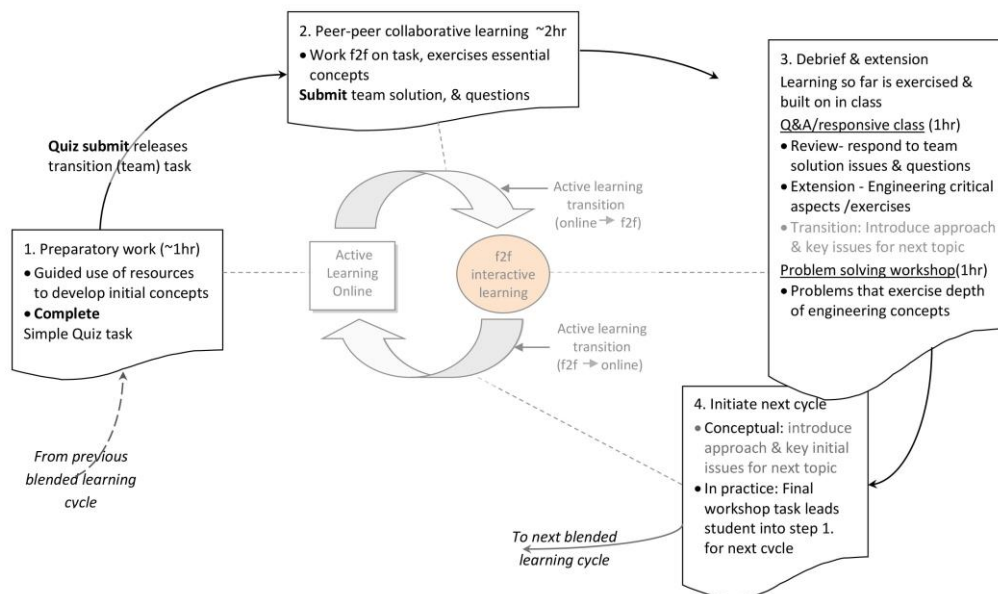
2. Peer-peer collaborative learning ~2hr
• Work f2f on task, exercises essential concepts
**Submit** team solution, & questions

**Quiz submit** releases transition (team) task

3. Debrief & extension
Learning so far is exercised & built on in class
Q&A/responsive class (1hr)
• Review- respond to team solution issues & questions
• Extension - Engineering critical aspects /exercises
• Transition: Introduce approach & key issues for next topic
Problem solving workshop(1hr)
• Problems that exercise depth of engineering concepts

Active learning transition (online → f2f)

1. Preparatory work (~1hr)
• Guided use of resources to develop initial concepts
• **Complete**
Simple Quiz task

Active Learning Online

f2f interactive learning

Active learning transition (f2f → online)

4. Initiate next cycle
• Conceptual: introduce approach & key initial issues for next topic
• In practice: Final workshop task leads student into step 1. for next cvcle

*From previous blended learning cvcle*

*To next blended learning cycle*